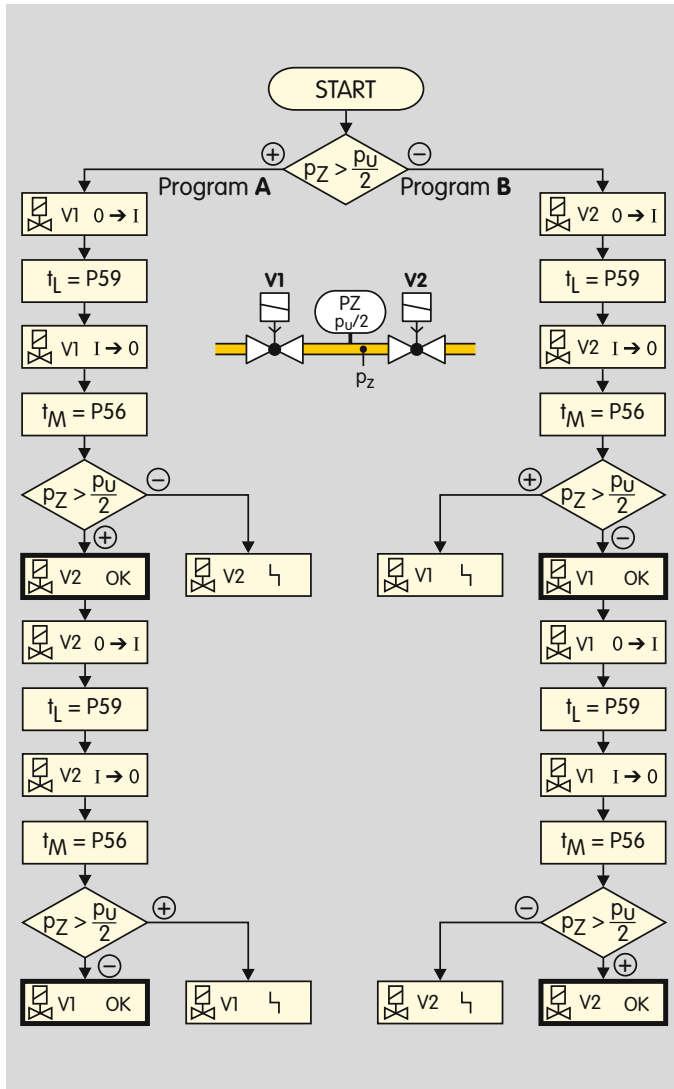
START

$p_Z > \frac{p_U}{2}$

⊕ Program **A**

⊖ Program **B**

V1 $0 \rightarrow I$

$t_L$ = P59

V1 $I \rightarrow 0$

$t_M$ = P56

$p_Z > \frac{p_U}{2}$

⊖

V2 ϟ

⊕

V2 OK

V2 $0 \rightarrow I$

$t_L$ = P59

V2 $I \rightarrow 0$

$t_M$ = P56

$p_Z > \frac{p_U}{2}$

⊕

V1 ϟ

⊖

V1 OK

**V1**

PZ
$p_u/2$

**V2**

$p_z$

V2 $0 \rightarrow I$

$t_L$ = P59

V2 $I \rightarrow 0$

$t_M$ = P56

$p_Z > \frac{p_U}{2}$

⊕

V1 ϟ

⊖

V1 OK

V1 $0 \rightarrow I$

$t_L$ = P59

V1 $I \rightarrow 0$

$t_M$ = P56

$p_Z > \frac{p_U}{2}$

⊖

V2 ϟ

⊕

V2 OK